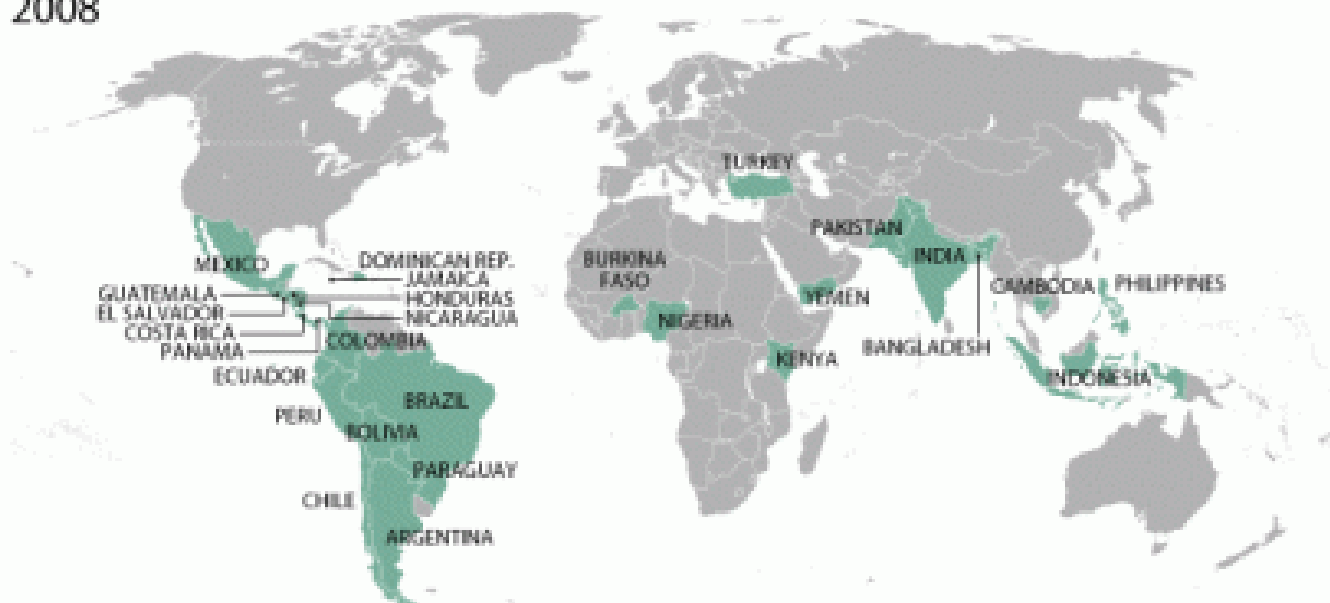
2008

TURKEY

MEXICO

DOMINICAN REP.
JAMAICA
HONDURAS
NICARAGUA

GUATEMALA
EL SALVADOR
COSTA RICA
PANAMA

COLOMBIA

ECUADOR

PERU

BRAZIL

BOLIVIA

PARAGUAY

CHILE

ARGENTINA

BURKINA FASO

NIGERIA

YEMEN

KENYA

PAKISTAN

INDIA

BANGLADESH

CAMBODIA

PHILIPPINES

INDONESIA